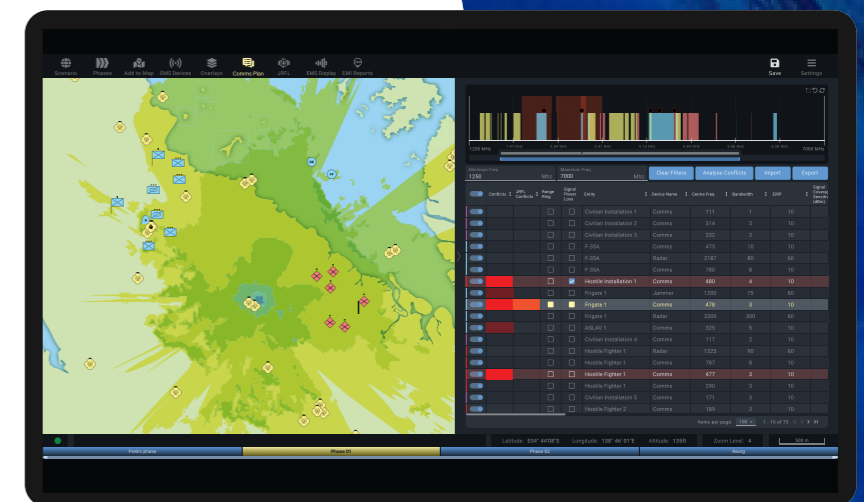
Scenario Phases Add to Map EMS Devices Overlays Comms Plan JRFL EMS Display EMS Reports

Save Settings

1250 MHz 7000 MHz

Minimum Freq 1250 MHz Maximum Freq 7000 MHz

Clear Filters Analyse Conflicts Import Export

| | Conflicts | JRFL Conflicts | Range Freq | Signal Power Loss | Entity | Device Name | Centre Freq | Bandwidth | ERP | Signal Coverage Sensitivity (dBm) |
|---|---|---|---|---|---|---|---|---|---|---|
| | | | | | Civilian Installation 1 | Comms | 111 | 1 | 10 | |
| | | | | | Civilian Installation 2 | Comms | 314 | 3 | 10 | |
| | | | | | Civilian Installation 3 | Comms | 332 | 2 | 10 | |
| | | | | | F-35A | Comms | 475 | 10 | 10 | |
| | | | | | F-35A | Radar | 2187 | 80 | 60 | |
| | | | | | F-35A | Comms | 760 | 6 | 10 | |
| | | | | | Hostile Installation 1 | Comms | 480 | 4 | 10 | |
| | | | | | Frigate 1 | Jammer | 1200 | 75 | 60 | |
| | | | | | Frigate 1 | Comms | 478 | 3 | 10 | |
| | | | | | Frigate 1 | Radar | 3300 | 300 | 60 | |
| | | | | | ASLAV 1 | Comms | 325 | 5 | 10 | |
| | | | | | Civilian Installation 4 | Comms | 117 | 2 | 10 | |
| | | | | | Hostile Fighter 1 | Radar | 1225 | 80 | 60 | |
| | | | | | Hostile Fighter 1 | Comms | 787 | 9 | 10 | |
| | | | | | Hostile Fighter 1 | Comms | 477 | 3 | 10 | |
| | | | | | Frigate 1 | Comms | 290 | 3 | 10 | |
| | | | | | Civilian Installation 5 | Comms | 171 | 3 | 10 | |
| | | | | | Hostile Fighter 2 | Comms | 186 | 2 | 10 | |

Items per page 100 1 - 18 of 75

Latitude: 034° 44'08"S Longitude: 138° 46' 01"E Altitude: 136ft Zoom Level: 4 500 m

Prelim phase Phase 01 Phase 02 Reorg